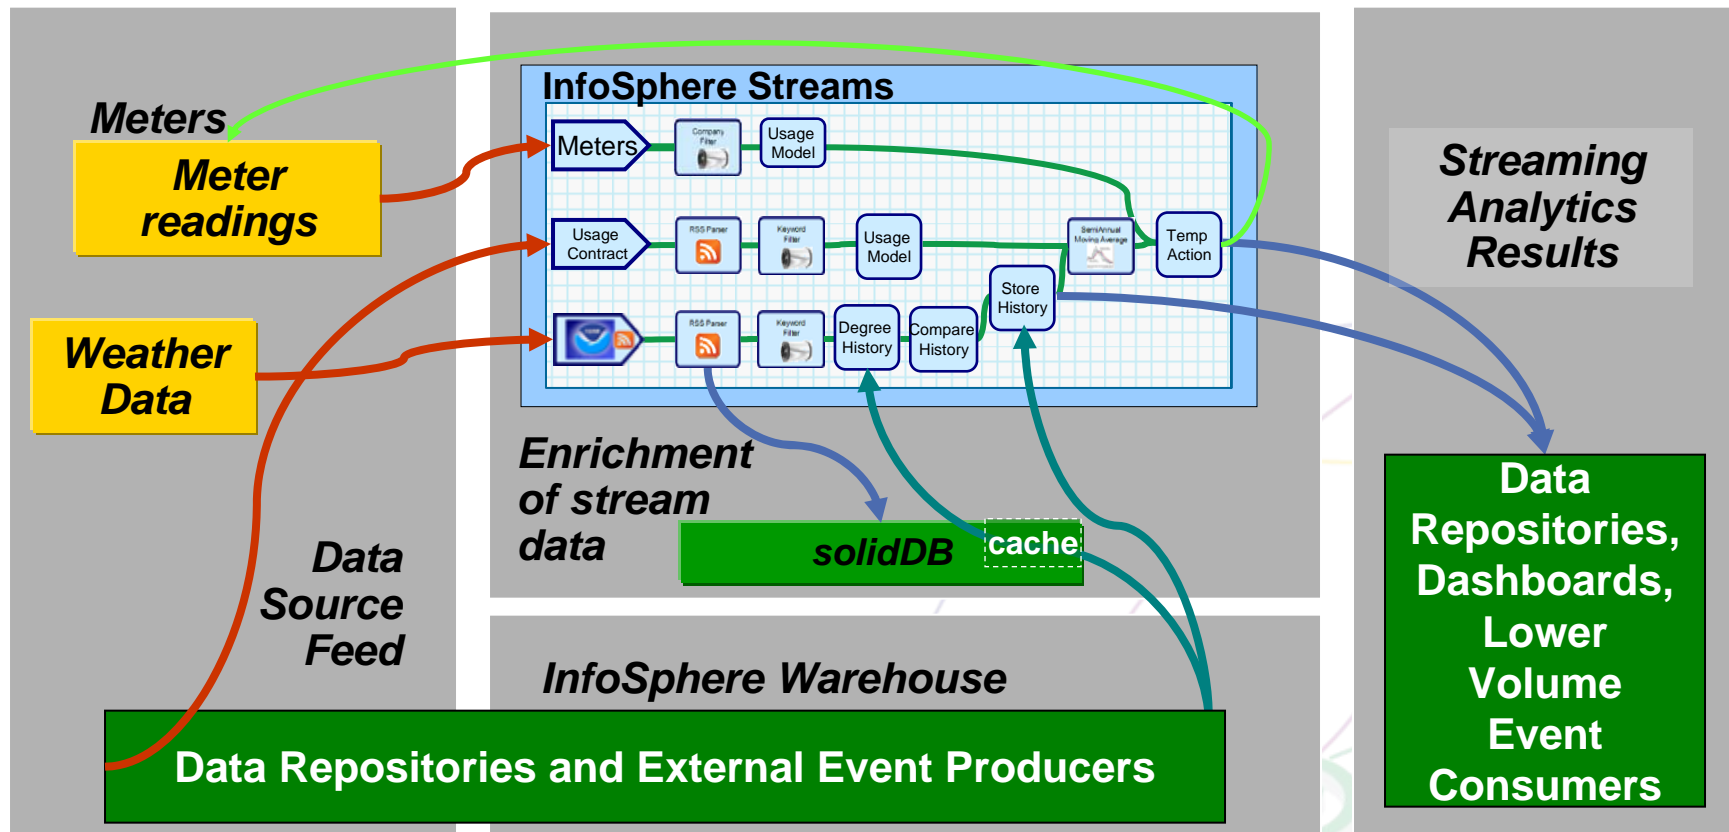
Meters

Meter readings

Weather Data

Data Source Feed

InfoSphere Streams

Meters

Company Filter

Usage Model

Usage Contract

RSS Parser

Keyword Filter

Usage Model

SemiAnnual Moving Average

Temp Action

Store History

RSS Parser

Keyword Filter

Degree History

Compare History

Enrichment of stream data

solidDB

cache

Streaming Analytics Results

Data Repositories, Dashboards, Lower Volume Event Consumers

InfoSphere Warehouse

Data Repositories and External Event Producers